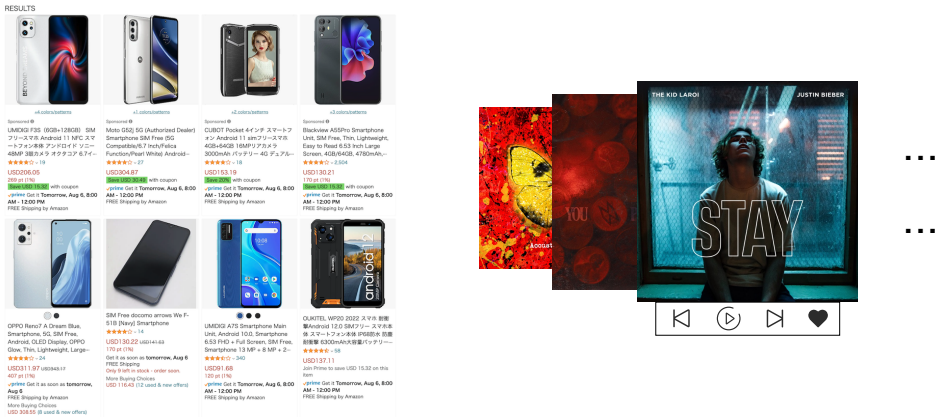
RESULTS

+4 colors/patterns

Sponsored

UMIDIGI F3S (8GB+128GB) SIMフリースマホ Android 11 NFC スマートフォン本体 アンドロイド ソニー48MP 3眼カメラ オクタコア 6.7イ...

19

USD206.05

Save USD 15.36 with coupon

prime Get it Tomorrow, Aug 6, 8:00 AM - 12:00 PM

FREE Shipping by Amazon

+1 colors/patterns

Sponsored

Moto G52j 5G (Authorized Dealer) Smartphone SIM Free (5G Compatible/6.7 Inch/Felica Function/Pearl White) Android...

37

USD304.87

Save USD 30.49 with coupon

prime Get it Tomorrow, Aug 6, 8:00 AM - 12:00 PM

FREE Shipping by Amazon

+2 colors/patterns

Sponsored

CUBOT Pocket 4インチ スマートフォン Android 11 simフリースマホ 4GB+64GB 16MPリアカメラ 3000mAh バッテリー 4G デュアル...

18

USD153.19

Save 20% with coupon

prime Get it Tomorrow, Aug 6, 8:00 AM - 12:00 PM

FREE Shipping by Amazon

+3 colors/patterns

Sponsored

Blackview A55Pro Smartphone Unit, SIM Free, Thin, Lightweight, Easy to Read 6.53 Inch Large Screen, 4GB/64GB, 4780mAh,...

2,304

USD130.21

Save USD 15.36 with coupon

prime Get it Tomorrow, Aug 6, 8:00 AM - 12:00 PM

FREE Shipping by Amazon

OPPO Reno7 A Dream Blue, Smartphone, 5G, SIM Free, Android, OLED Display, OPPO Glow, Thin, Lightweight, Large-...

34

USD311.97

prime Get it as soon as tomorrow, Aug 6

More Buying Choices

USD 308.55 (8 used & new offers)

SIM Free docomo arrows We F-51B [Navy] Smartphone

14

USD130.22 USD141.63

Get it as soon as tomorrow, Aug 6

FREE Shipping

Only 9 left in stock - order soon.

More Buying Choices

USD 116.43 (12 used & new offers)

UMIDIGI A7S Smartphone Main Unit, Android 10.0, Smartphone 6.53 FHD + Full Screen, SIM Free, Smartphone 13 MP + 8 MP + 2-...

340

USD91.68

prime Get it Tomorrow, Aug 6, 8:00 AM - 12:00 PM

FREE Shipping by Amazon

OUKITEL WP20 2022 スマホ 耐衝撃Android 12.0 SIMフリー スマホ本体 スマートフォン本体 IP68防水 防塵 耐衝撃 6300mAh大容量バッテリー...

58

USD137.11

Join Prime to save USD 15.32 on this item

prime Get it Tomorrow, Aug 6, 8:00 AM - 12:00 PM

FREE Shipping by Amazon

android 12

THE KID LAROI

JUSTIN BIEBER

STAY

YOU

...

...